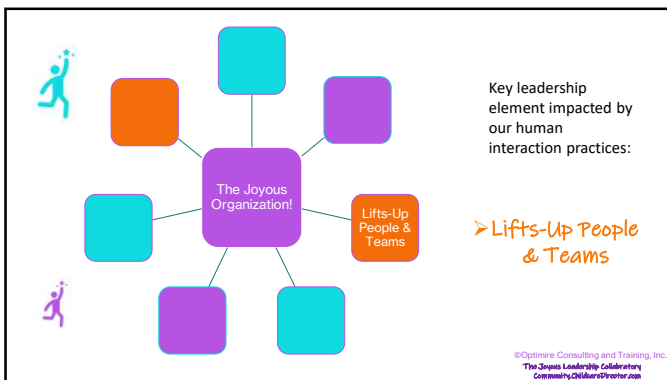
The Joyous Organization!

Lifts-Up People & Teams

Key leadership element impacted by our human interaction practices:

➢Lifts-Up People & Teams

©Optimire Consulting and Training, Inc.
The Joyous Leadership Collaboratory
Community.ChildcareDirector.com